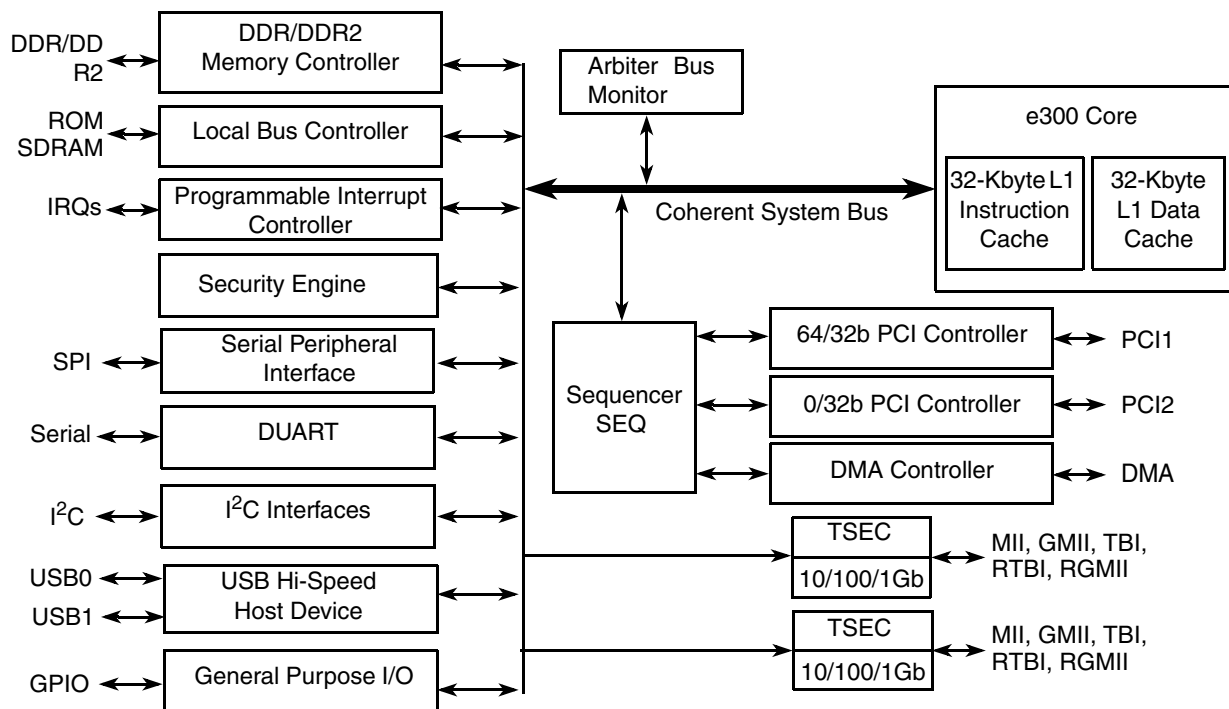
DDR/DDR2
DDR/DDR2 Memory Controller

ROM SDRAM
Local Bus Controller

IRQs
Programmable Interrupt Controller

Security Engine

SPI
Serial Peripheral Interface

Serial
DUART

$I^2C$
$I^2C$ Interfaces

USB0
USB1
USB Hi-Speed Host Device

GPIO
General Purpose I/O

Arbiter Bus Monitor

Coherent System Bus

e300 Core

32-Kbyte L1 Instruction Cache

32-Kbyte L1 Data Cache

Sequencer SEQ

64/32b PCI Controller
PCI1

0/32b PCI Controller
PCI2

DMA Controller
DMA

TSEC
10/100/1Gb
MII, GMII, TBI, RTBI, RGMII

TSEC
10/100/1Gb
MII, GMII, TBI, RTBI, RGMII